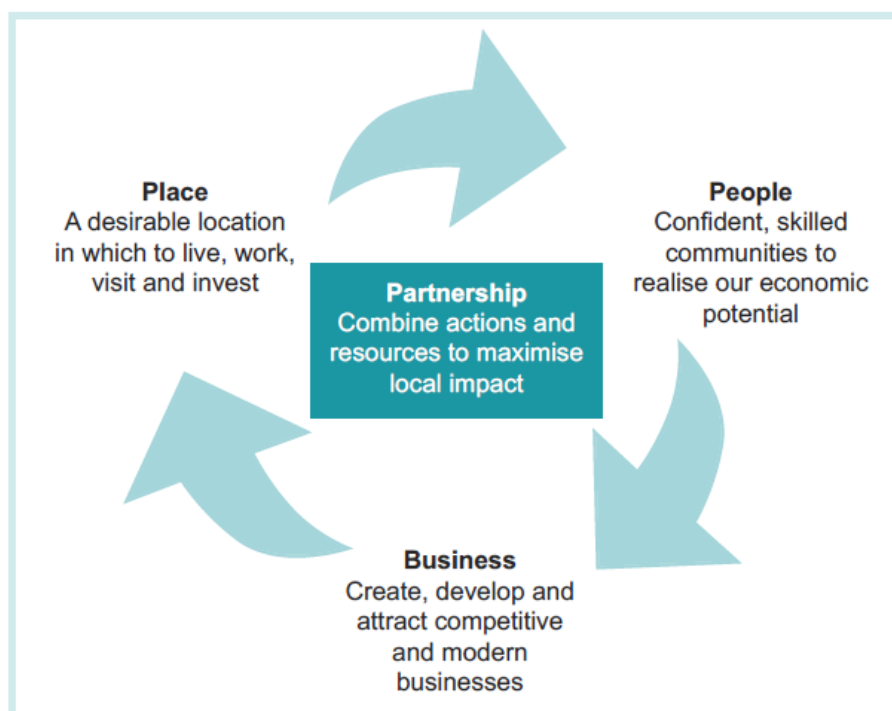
Place
A desirable location in which to live, work, visit and invest

People
Confident, skilled communities to realise our economic potential

Partnership
Combine actions and resources to maximise local impact

Business
Create, develop and attract competitive and modern businesses